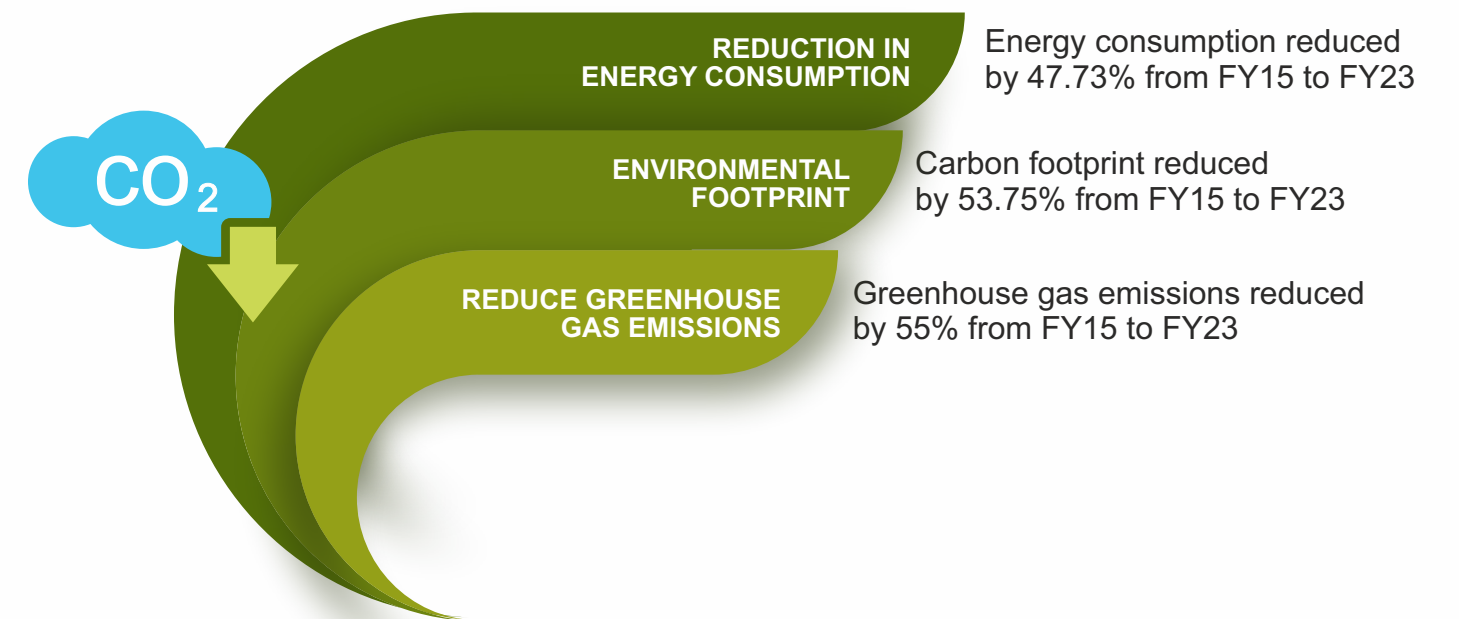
$CO_2$

REDUCTION IN ENERGY CONSUMPTION

Energy consumption reduced by 47.73% from FY15 to FY23

ENVIRONMENTAL FOOTPRINT

Carbon footprint reduced by 53.75% from FY15 to FY23

REDUCE GREENHOUSE GAS EMISSIONS

Greenhouse gas emissions reduced by 55% from FY15 to FY23